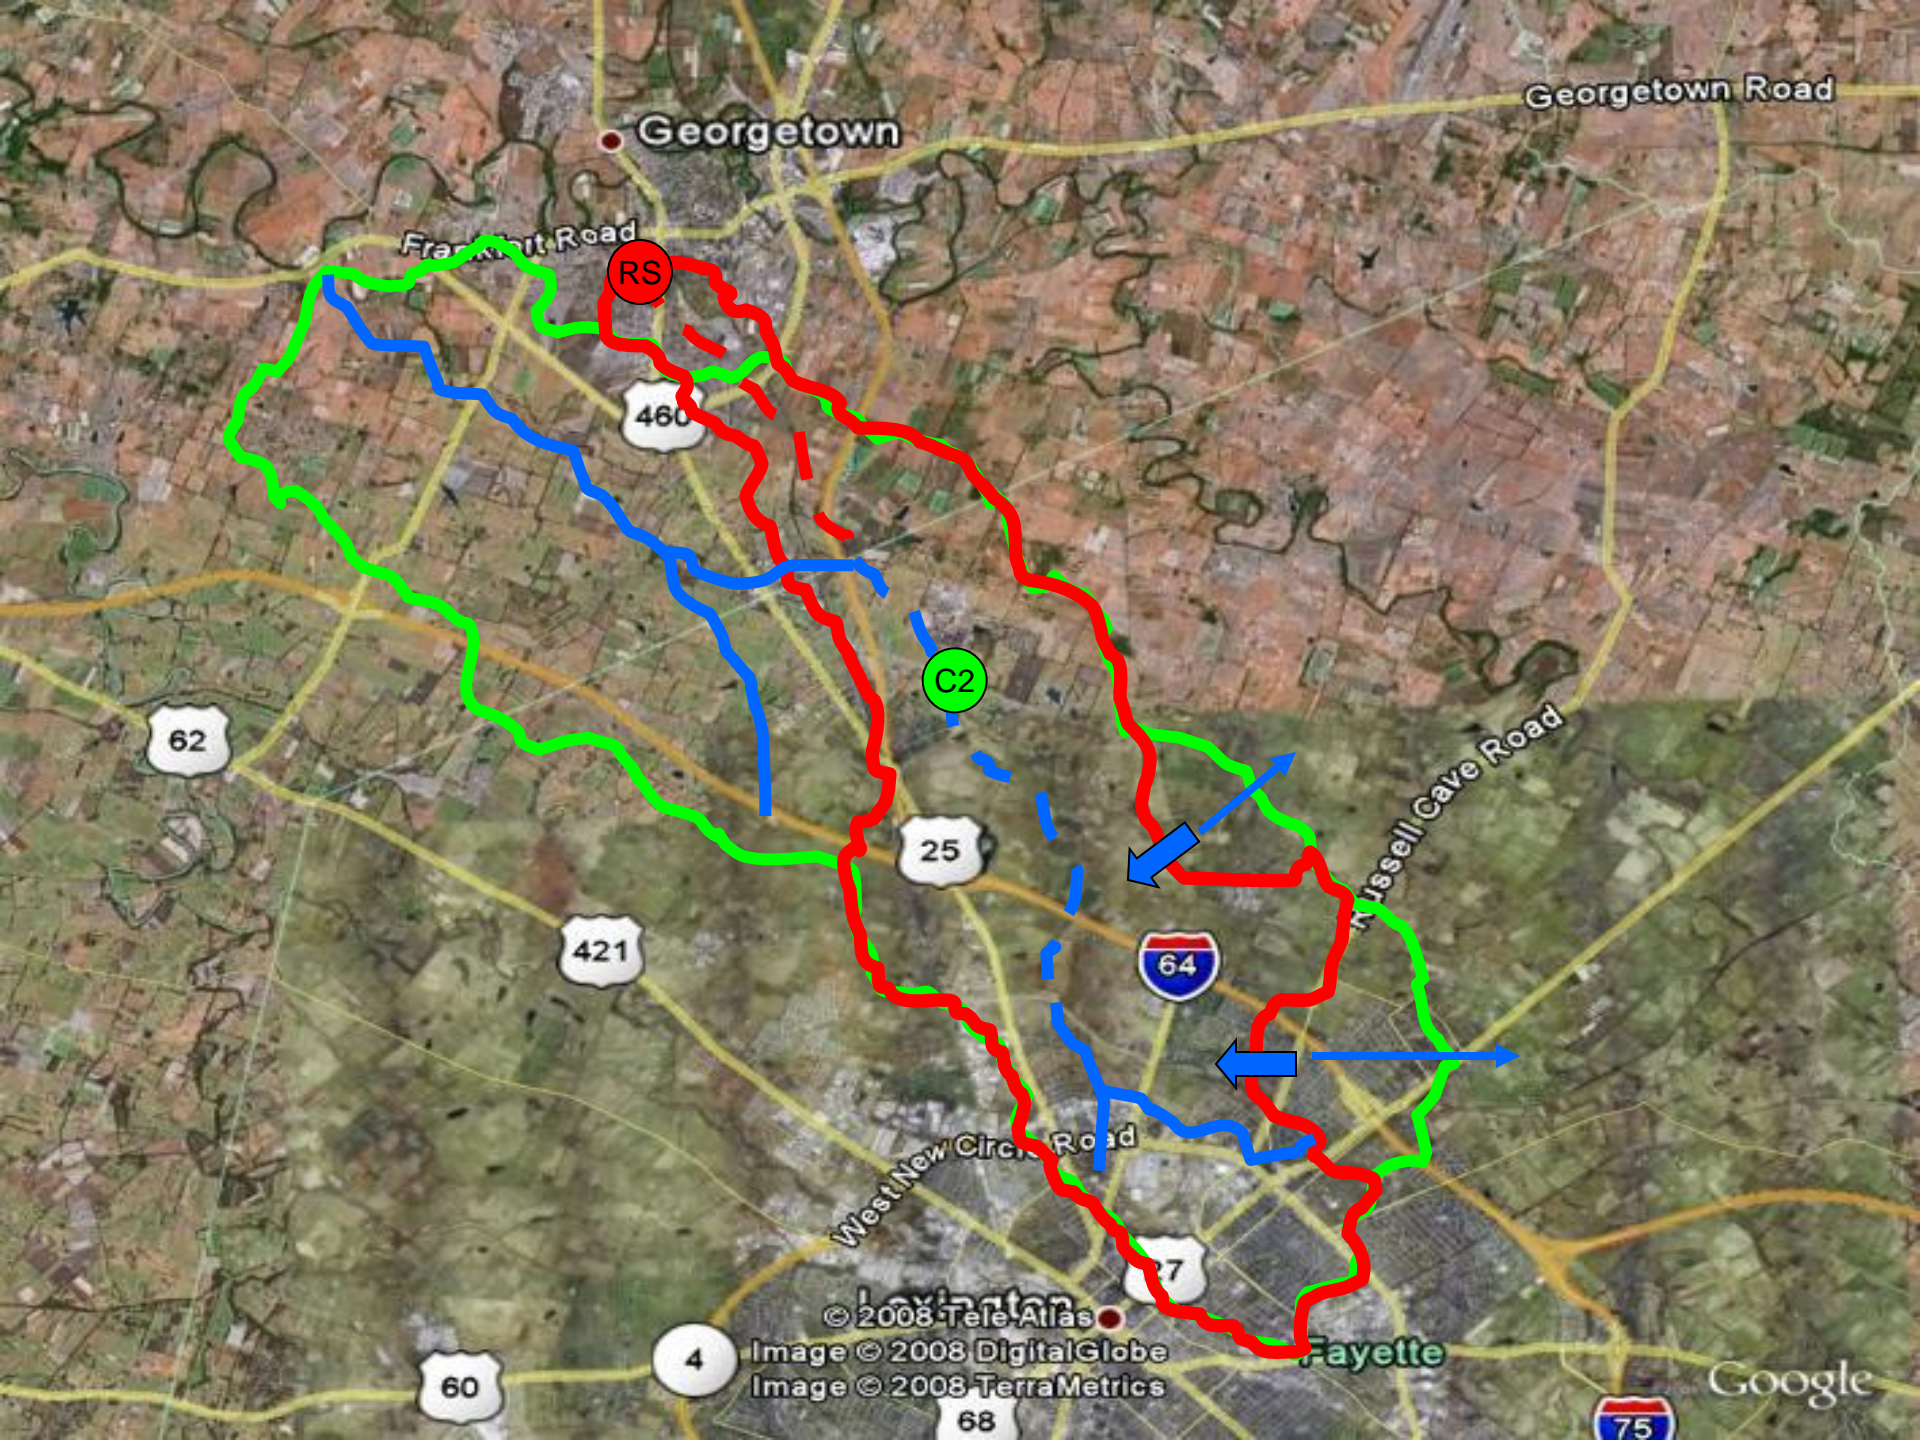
Georgetown
Georgetown Road
Frankfort Road
RS
460
C2
62
25
Russell Cave Road
64
421
West New Circle Road
27
Lexington
© 2008 Tele Atlas
Image © 2008 DigitalGlobe
Image © 2008 TerraMetrics
Fayette
4
60
68
75
Google